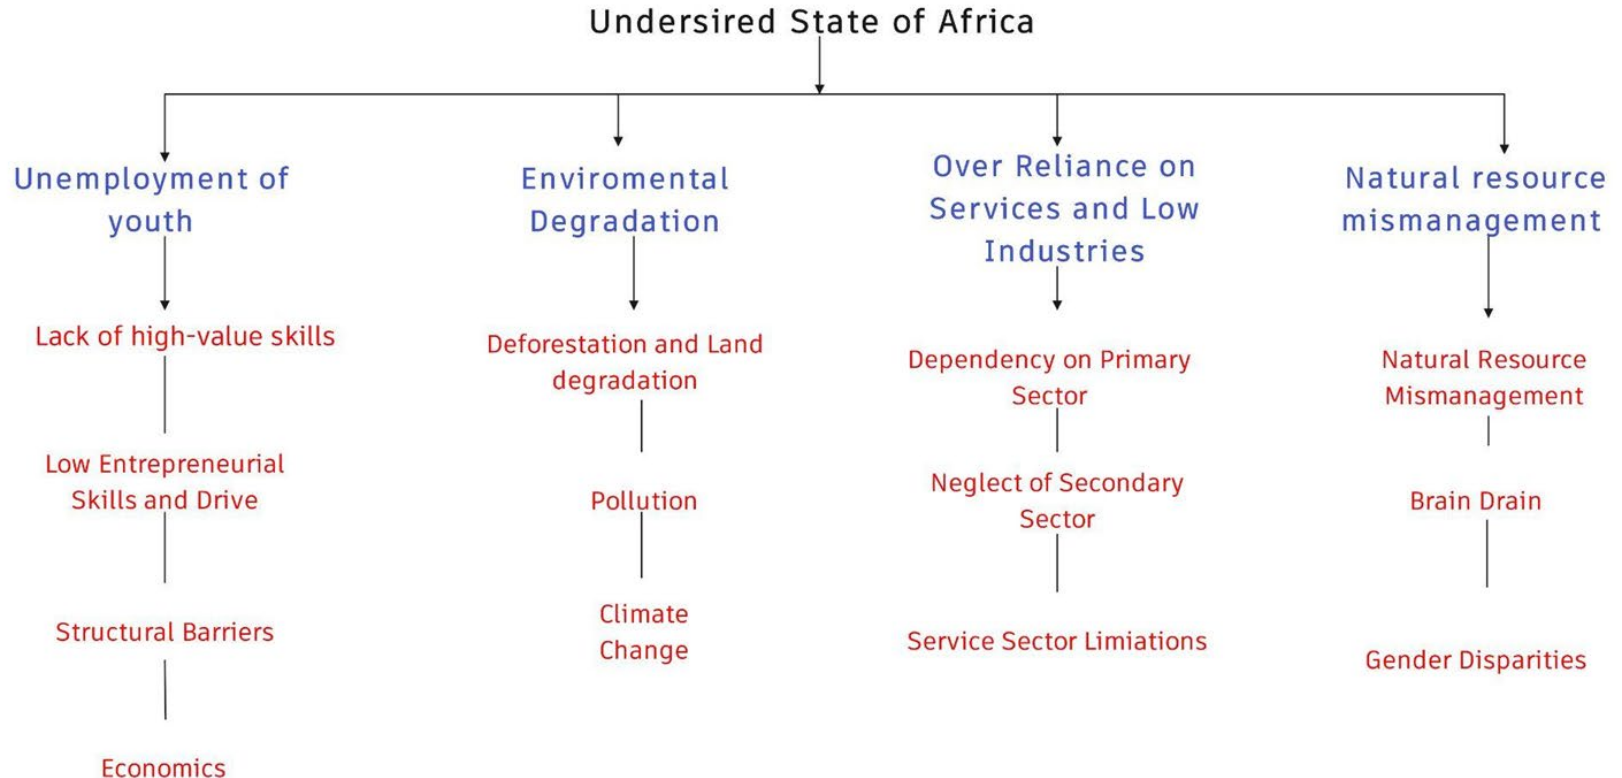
Undersired State of Africa

Unemployment of youth

Lack of high-value skills

Low Entrepreneurial Skills and Drive

Structural Barriers

Economics

Enviromental Degradation

Deforestation and Land degradation

Pollution

Climate Change

Over Reliance on Services and Low Industries

Dependency on Primary Sector

Neglect of Secondary Sector

Service Sector Limiations

Natural resource mismanagement

Natural Resource Mismanagement

Brain Drain

Gender Disparities